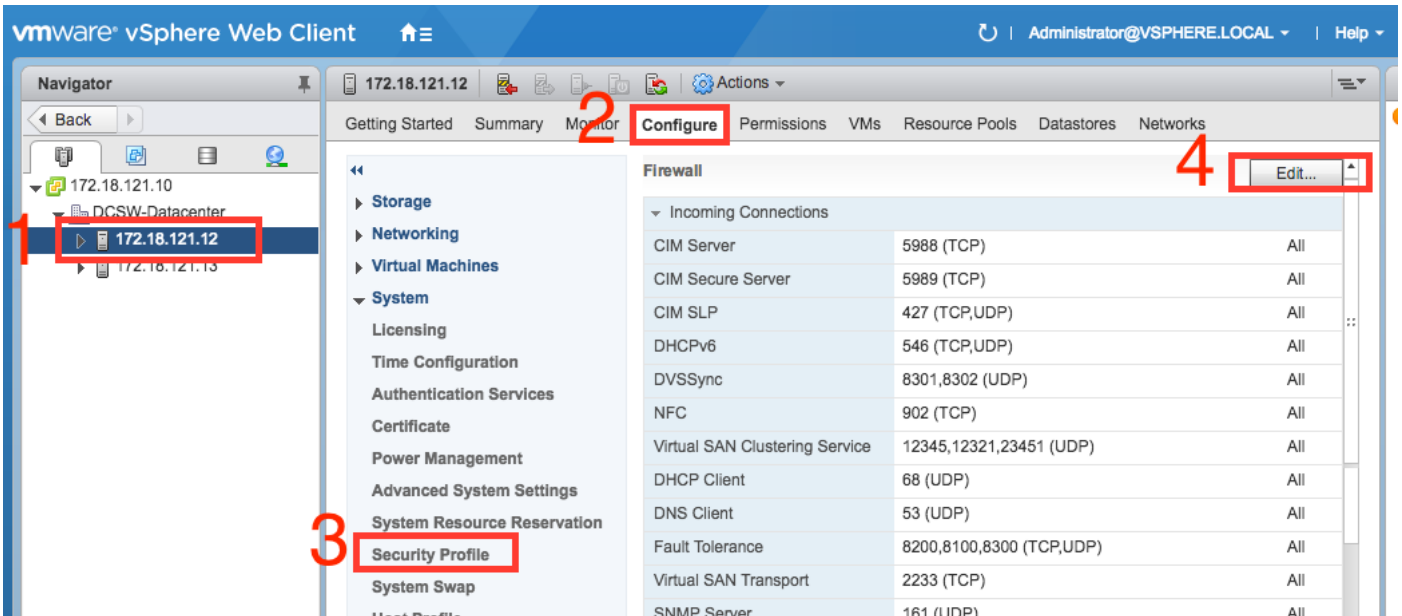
vmware® vSphere Web Client

Administrator@VSPHERE.LOCAL | Help

Navigator

Back

172.18.121.10
DCSW-Datacenter
172.18.121.12
172.18.121.13

1

172.18.121.12 Actions

Getting Started Summary Monitor Configure Permissions VMs Resource Pools Datastores Networks

2

Storage
Networking
Virtual Machines
System
Licensing
Time Configuration
Authentication Services
Certificate
Power Management
Advanced System Settings
System Resource Reservation
Security Profile
System Swap
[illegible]

3

Firewall

4

Edit...

Incoming Connections

| | | |
|---|---|---|
| CIM Server | 5988 (TCP) | All |
| CIM Secure Server | 5989 (TCP) | All |
| CIM SLP | 427 (TCP,UDP) | All |
| DHCPv6 | 546 (TCP,UDP) | All |
| DVSSync | 8301,8302 (UDP) | All |
| NFC | 902 (TCP) | All |
| Virtual SAN Clustering Service | 12345,12321,23451 (UDP) | All |
| DHCP Client | 68 (UDP) | All |
| DNS Client | 53 (UDP) | All |
| Fault Tolerance | 8200,8100,8300 (TCP,UDP) | All |
| Virtual SAN Transport | 2233 (TCP) | All |
| SNMP Server | 161 (UDP) | All |